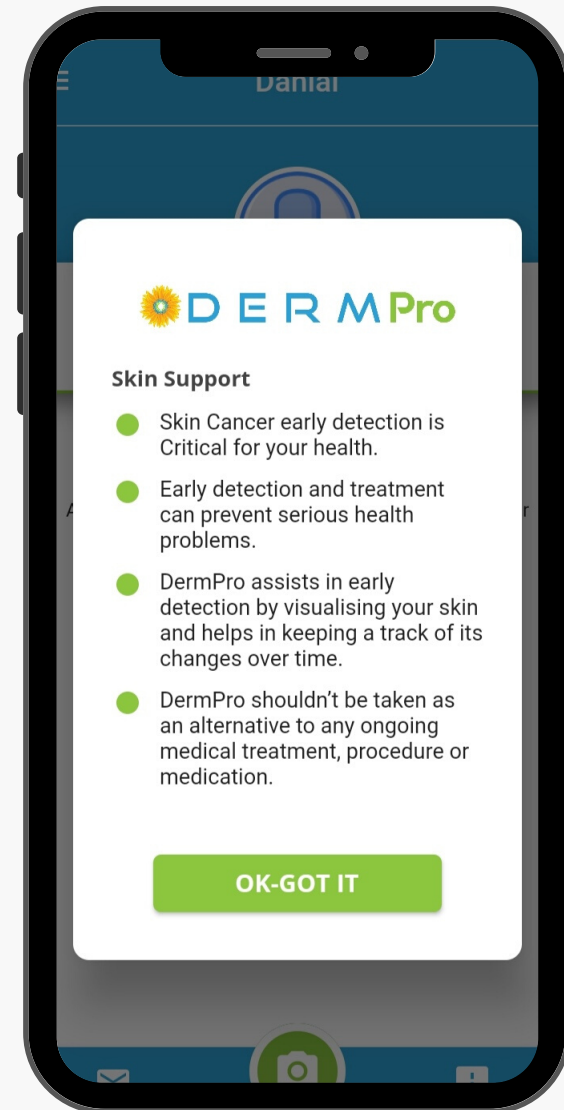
Danial

DERMPro

Skin Support

Skin Cancer early detection is Critical for your health.

Early detection and treatment can prevent serious health problems.

DermPro assists in early detection by visualising your skin and helps in keeping a track of its changes over time.

DermPro shouldn't be taken as an alternative to any ongoing medical treatment, procedure or medication.

OK-GOT IT